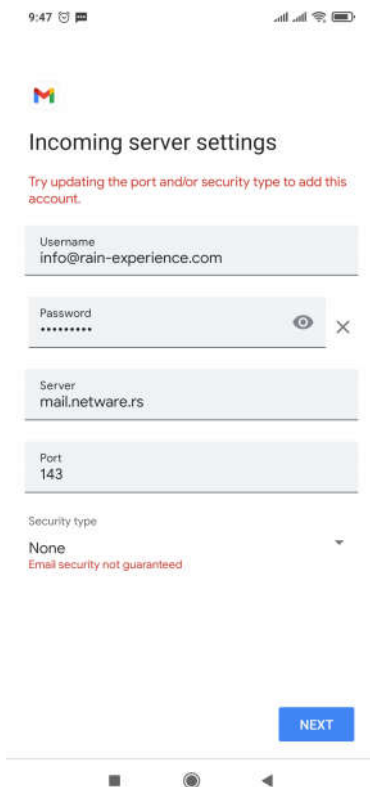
9:47

Incoming server settings

Try updating the port and/or security type to add this account.

Username
info@rain-experience.com

Password
•••••••••

Server
mail.netware.rs

Port
143

Security type
None
Email security not guaranteed

NEXT